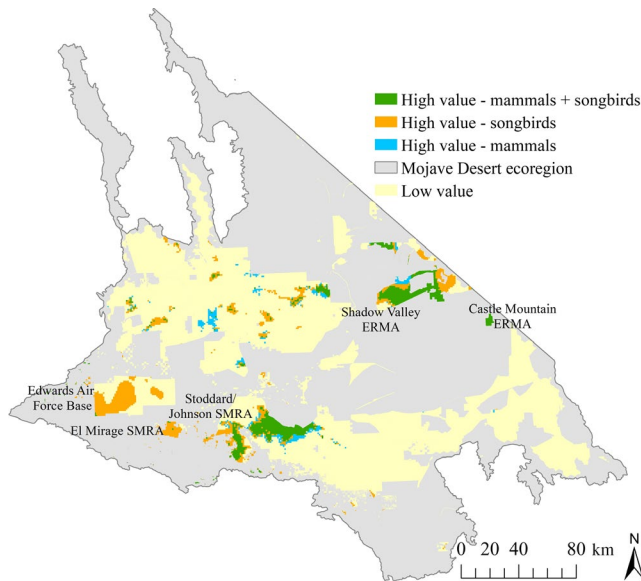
High value - mammals + songbirds
High value - songbirds
High value - mammals
Mojave Desert ecoregion
Low value

Shadow Valley ERMA

Castle Mountain ERMA

Edwards Air Force Base

El Mirage SMRA

Stoddard/ Johnson SMRA

0 20 40 80 km

N